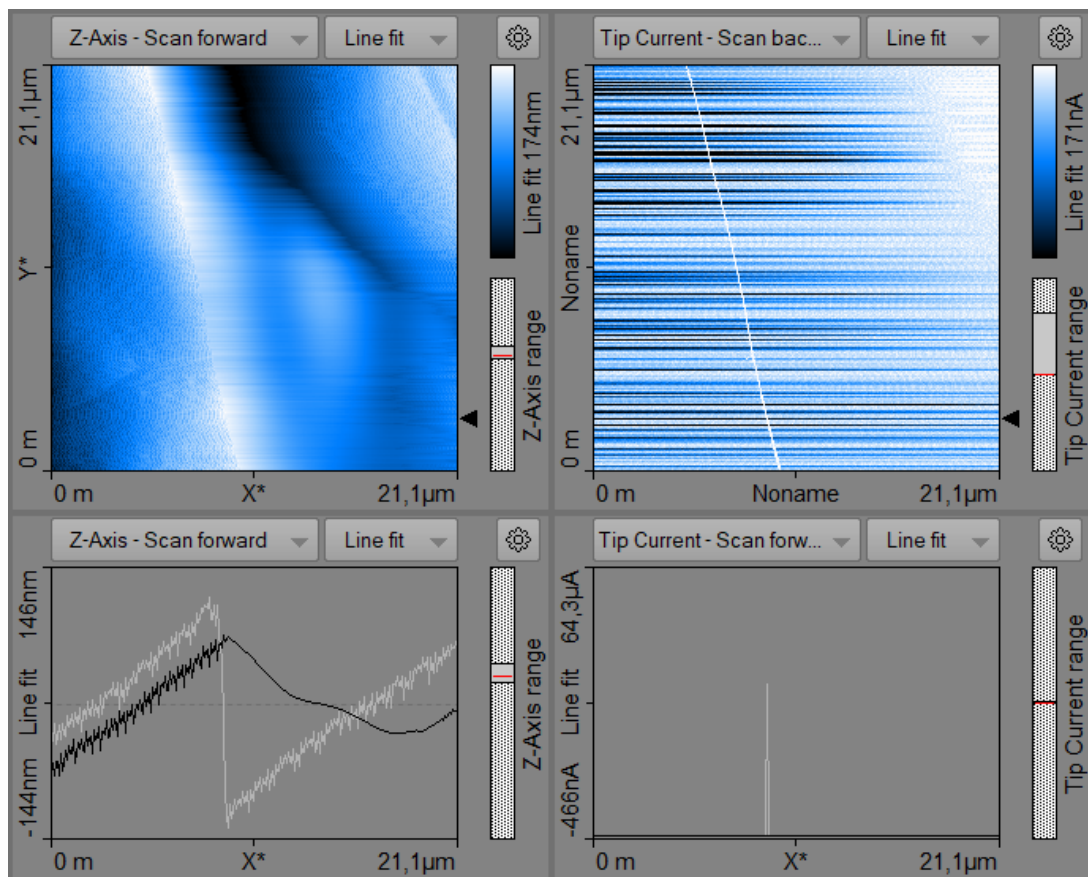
Z-Axis - Scan forward
Line fit
21,1µm
Y*
0 m
0 m
X*
21,1µm
Line fit 174nm
Z-Axis range

Tip Current - Scan bac...
Line fit
21,1µm
Noname
0 m
0 m
Noname
21,1µm
Line fit 171nA
Tip Current range

Z-Axis - Scan forward
Line fit
146nm
Line fit
-144nm
0 m
X*
21,1µm
Z-Axis range

Tip Current - Scan forw...
Line fit
64,3µA
Line fit
-466nA
0 m
X*
21,1µm
Tip Current range